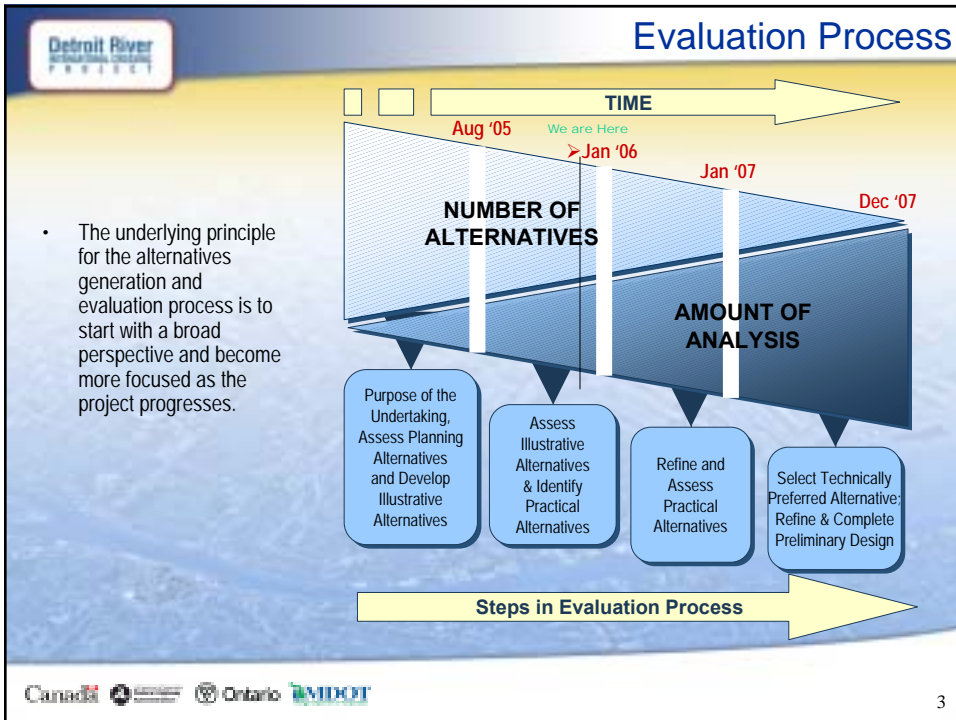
Detroit River
INTERNATIONAL CROSSING
PROJECT

Evaluation Process

• The underlying principle for the alternatives generation and evaluation process is to start with a broad perspective and become more focused as the project progresses.

TIME

Aug '05

We are Here

➢Jan '06

Jan '07

Dec '07

NUMBER OF ALTERNATIVES

AMOUNT OF ANALYSIS

Purpose of the Undertaking, Assess Planning Alternatives and Develop Illustrative Alternatives

Assess Illustrative Alternatives & Identify Practical Alternatives

Refine and Assess Practical Alternatives

Select Technically Preferred Alternative; Refine & Complete Preliminary Design

Steps in Evaluation Process

Canada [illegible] Ontario MDOT

3